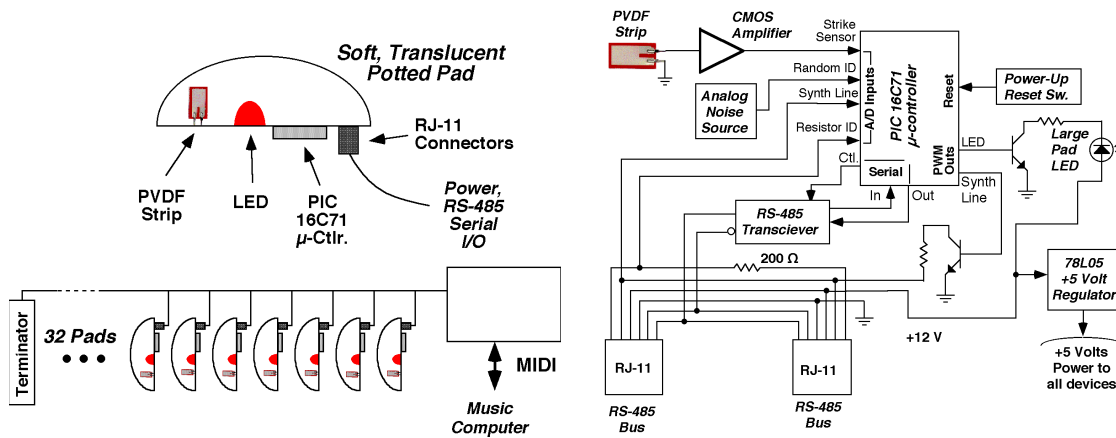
Soft, Translucent Potted Pad

RJ-11 Connectors

PVDF Strip

LED

PIC 16C71 $\mu$-Ctlr.

Power, RS-485 Serial I/O

Terminator

32 Pads

MIDI

Music Computer

PVDF Strip

CMOS Amplifier

Strike Sensor

Random ID

Analog Noise Source

Synth Line

Resistor ID

A/D Inputs

PIC 16C71 $\mu$-controller

Reset

Power-Up Reset Sw.

LED

PWM Outs

Large Pad LED

Ctl.

Serial

In

Out

Synth Line

RS-485 Transciever

200 Ω

78L05 +5 Volt Regulator

+12 V

+5 Volts Power to all devices

RJ-11

RJ-11

RS-485 Bus

RS-485 Bus